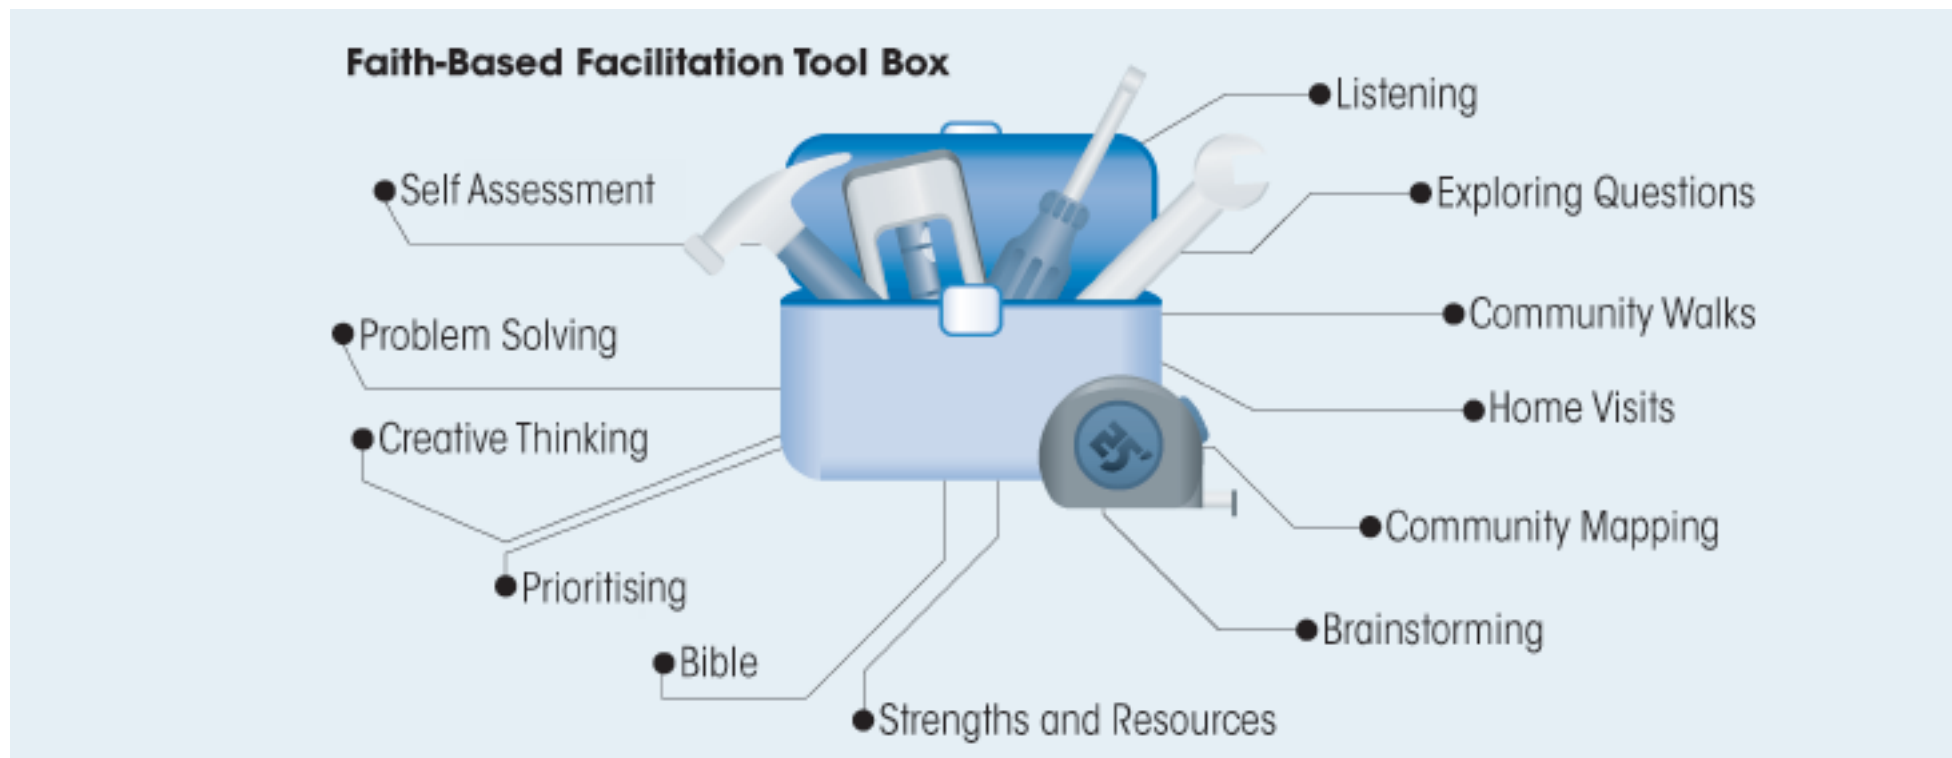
Faith-Based Facilitation Tool Box

Listening

Self Assessment

Exploring Questions

Problem Solving

Community Walks

Home Visits

Creative Thinking

25'

Community Mapping

Prioritising

Brainstorming

Bible

Strengths and Resources